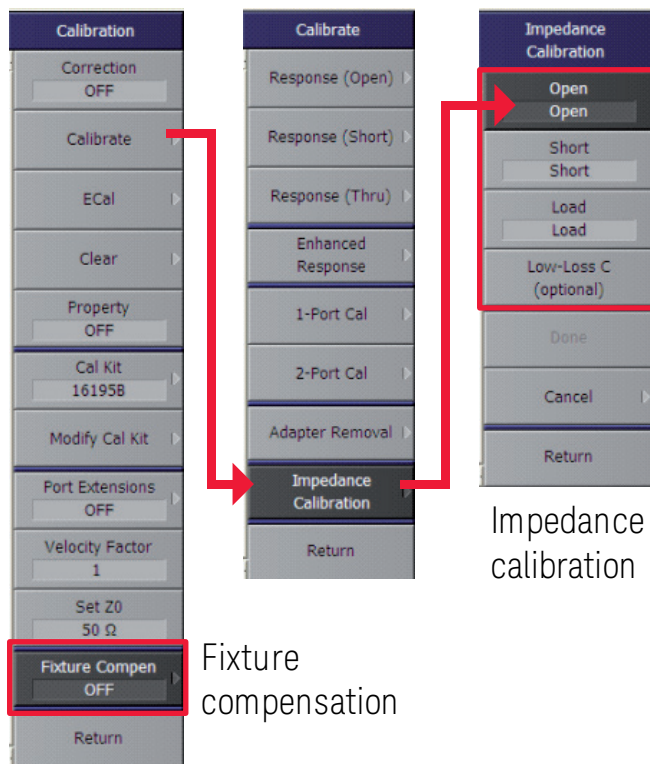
Calibration

Correction
OFF

Calibrate

ECal

Clear

Property
OFF

Cal Kit
16195B

Modify Cal Kit

Port Extensions
OFF

Velocity Factor
1

Set Z0
50 Ω

Fixture Compen
OFF

Return

Fixture compensation

Calibrate

Response (Open)

Response (Short)

Response (Thru)

Enhanced Response

1-Port Cal

2-Port Cal

Adapter Removal

Impedance Calibration

Return

Impedance Calibration

Open
Open

Short
Short

Load
Load

Low-Loss C
(optional)

Done

Cancel

Return

Impedance calibration